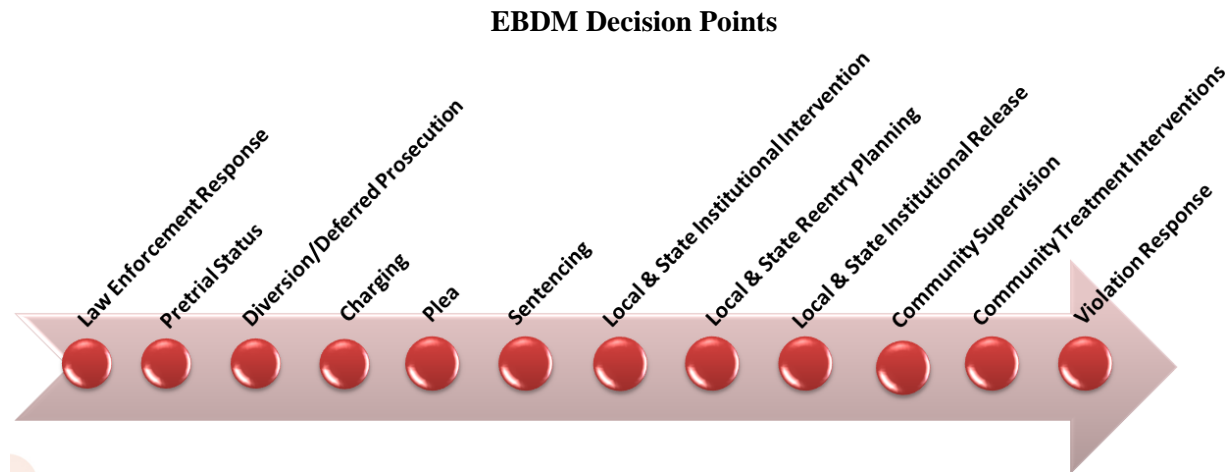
EBDM Decision Points

Law Enforcement Response
Pretrial Status
Diversion/Deferred Prosecution
Charging
Plea
Sentencing
Local & State Institutional Intervention
Local & State Reentry Planning
Local & State Institutional Release
Community Supervision
Community Treatment Interventions
Violation Response